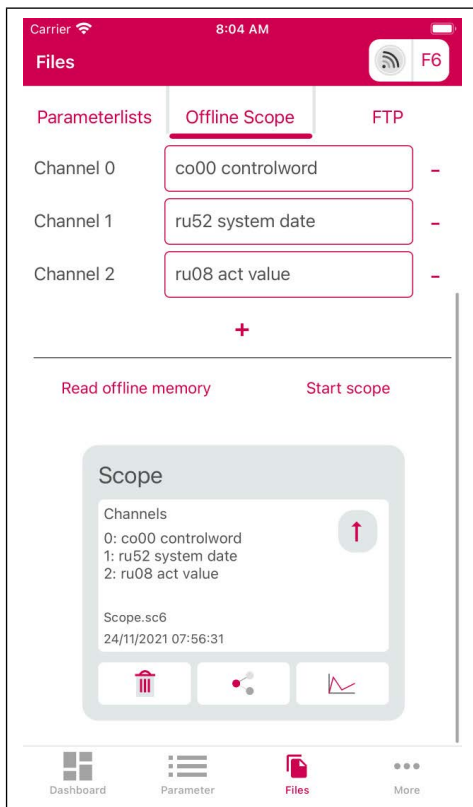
Carrier
8:04 AM
Files
F6

Parameterlists
Offline Scope
FTP

Channel 0
co00 controlword
-

Channel 1
ru52 system date
-

Channel 2
ru08 act value
-

+

Read offline memory
Start scope

Scope

Channels
0: co00 controlword
1: ru52 system date
2: ru08 act value

Scope.sc6
24/11/2021 07:56:31

Dashboard
Parameter
Files
More